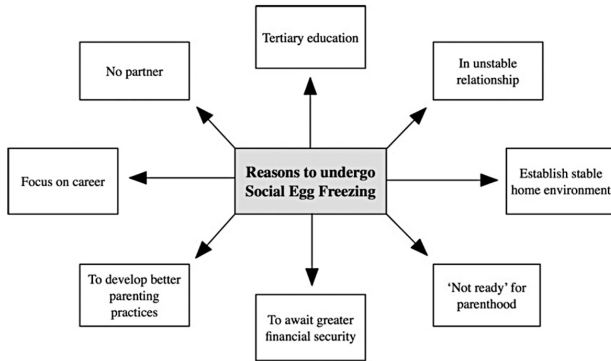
Tertiary education

No partner

In unstable relationship

Focus on career

Reasons to undergo Social Egg Freezing

Establish stable home environment

To develop better parenting practices

To await greater financial security

'Not ready' for parenthood